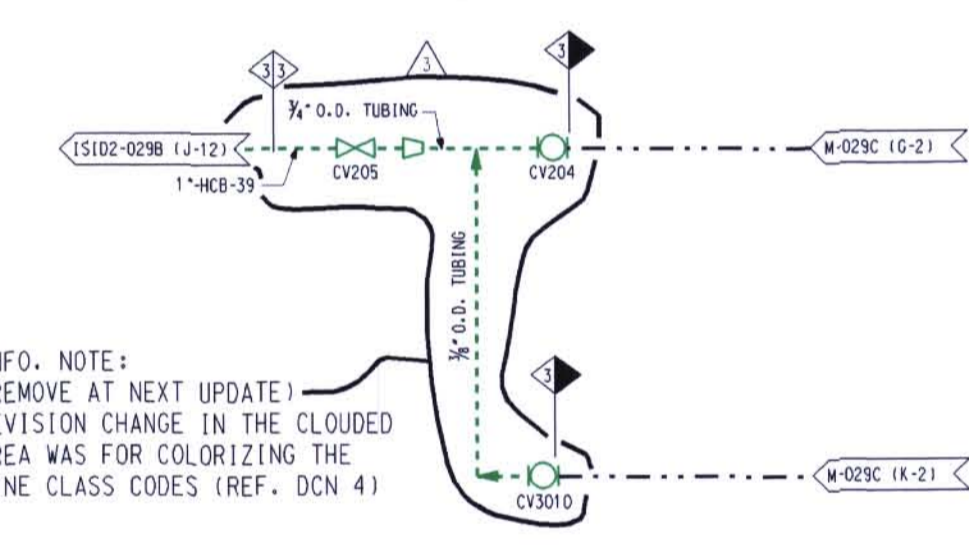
3 3

3

3

¾" O.D. TUBING

ISID2-029B (J-12)

CV205

CV204

M-029C (G-2)

1"-HCB-39

⅜" O.D. TUBING

3

IFO. NOTE:
REMOVE AT NEXT UPDATE)
VISION CHANGE IN THE CLOUDED
REA WAS FOR COLORIZING THE
NE CLASS CODES (REF. DCN 4)

CV3010

M-029C (K-2)